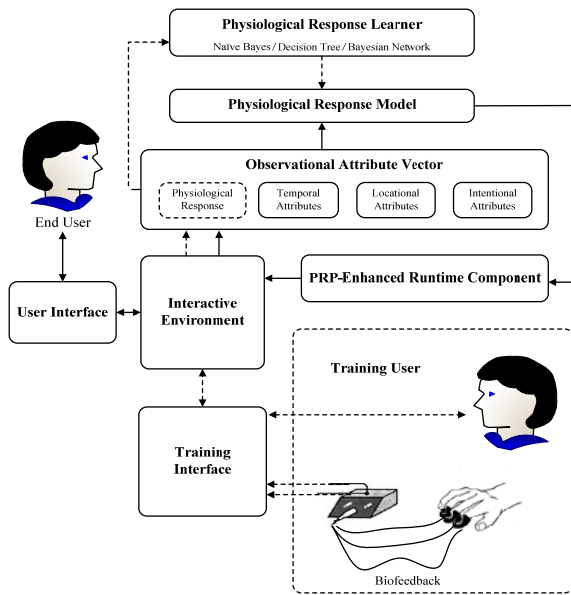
Physiological Response Learner

Naïve Bayes / Decision Tree / Bayesian Network

Physiological Response Model

Observational Attribute Vector

Physiological Response

Temporal Attributes

Locational Attributes

Intentional Attributes

End User

User Interface

Interactive Environment

PRP-Enhanced Runtime Component

Training User

Training Interface

Biofeedback